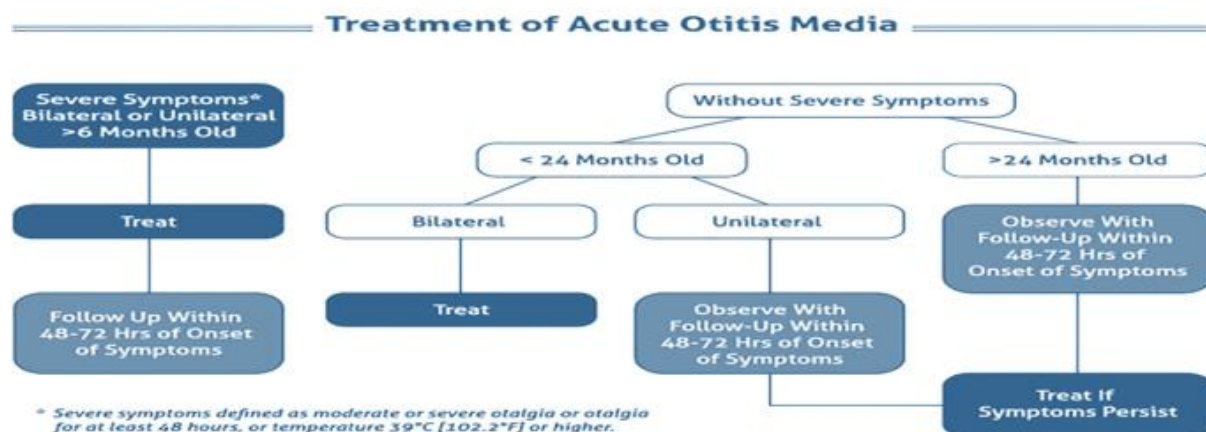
Treatment of Acute Otitis Media

Severe Symptoms* Bilateral or Unilateral >6 Months Old

Treat

Follow Up Within 48-72 Hrs of Onset of Symptoms

Without Severe Symptoms

< 24 Months Old

Bilateral

Treat

Unilateral

Observe With Follow-Up Within 48-72 Hrs of Onset of Symptoms

>24 Months Old

Observe With Follow-Up Within 48-72 Hrs of Onset of Symptoms

Treat If Symptoms Persist

* Severe symptoms defined as moderate or severe otalgia or otalgia for at least 48 hours, or temperature 39°C [102.2°F] or higher.